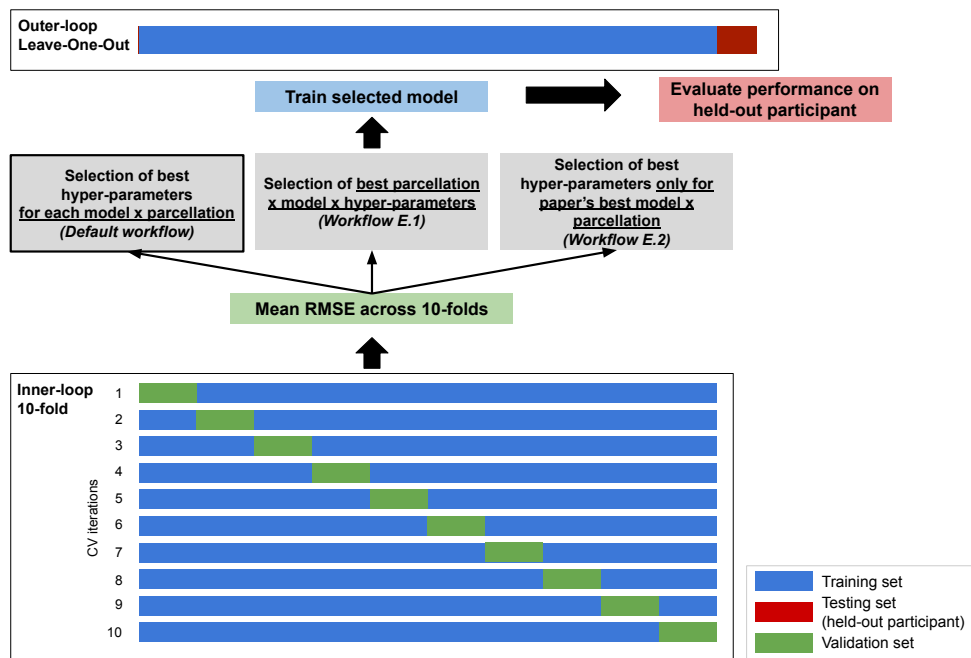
Outer-loop
Leave-One-Out

Train selected model

Evaluate performance on held-out participant

Selection of best hyper-parameters for each model x parcellation
(Default workflow)

Selection of best parcellation x model x hyper-parameters
(Workflow E.1)

Selection of best hyper-parameters only for paper's best model x parcellation
(Workflow E.2)

Mean RMSE across 10-folds

Inner-loop
10-fold

CV iterations

1
2
3
4
5
6
7
8
9
10

Training set
Testing set
(held-out participant)
Validation set